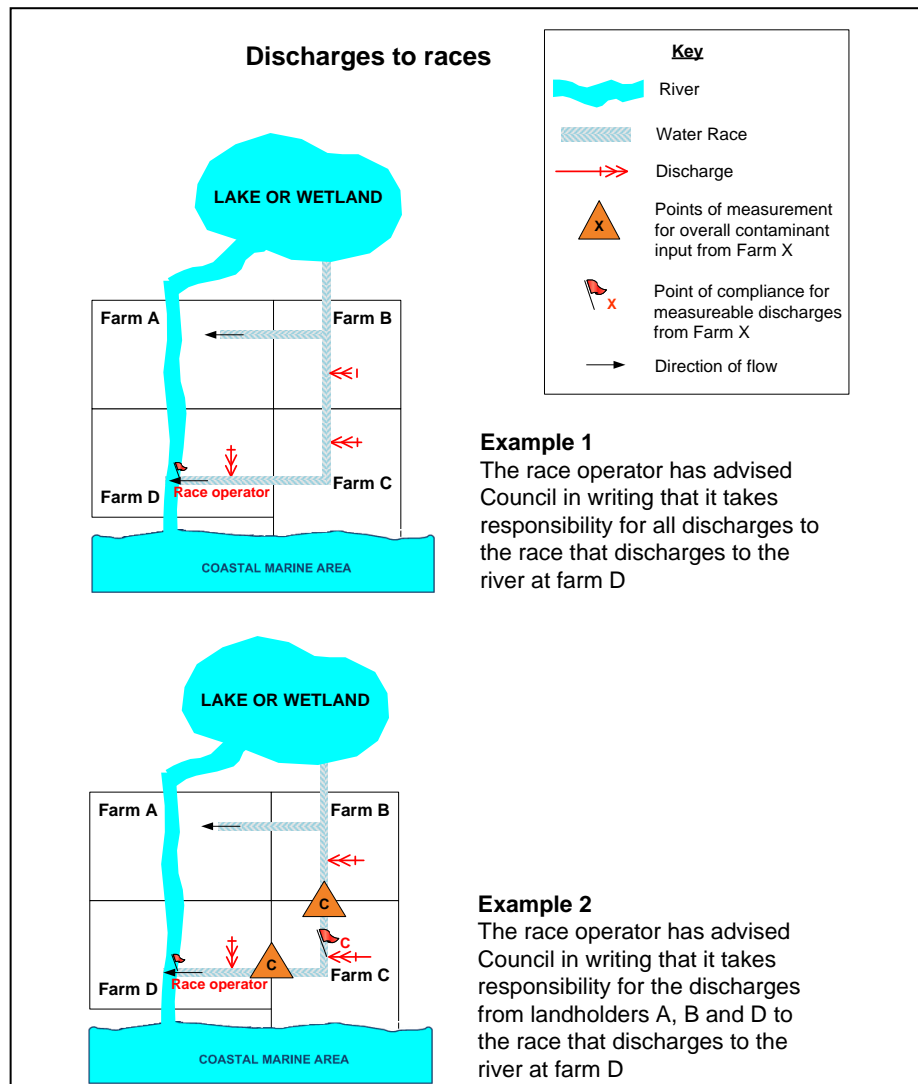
Discharges to races

Key
River
Water Race
Discharge
X
Points of measurement for overall contaminant input from Farm X
X
Point of compliance for measureable discharges from Farm X
Direction of flow

LAKE OR WETLAND
Farm A
Farm B
Farm C
Farm D
Race operator
COASTAL MARINE AREA

Example 1
The race operator has advised Council in writing that it takes responsibility for all discharges to the race that discharges to the river at farm D

LAKE OR WETLAND
Farm A
Farm B
C
C
C
Farm C
Farm D
Race operator
COASTAL MARINE AREA

Example 2
The race operator has advised Council in writing that it takes responsibility for the discharges from landholders A, B and D to the race that discharges to the river at farm D